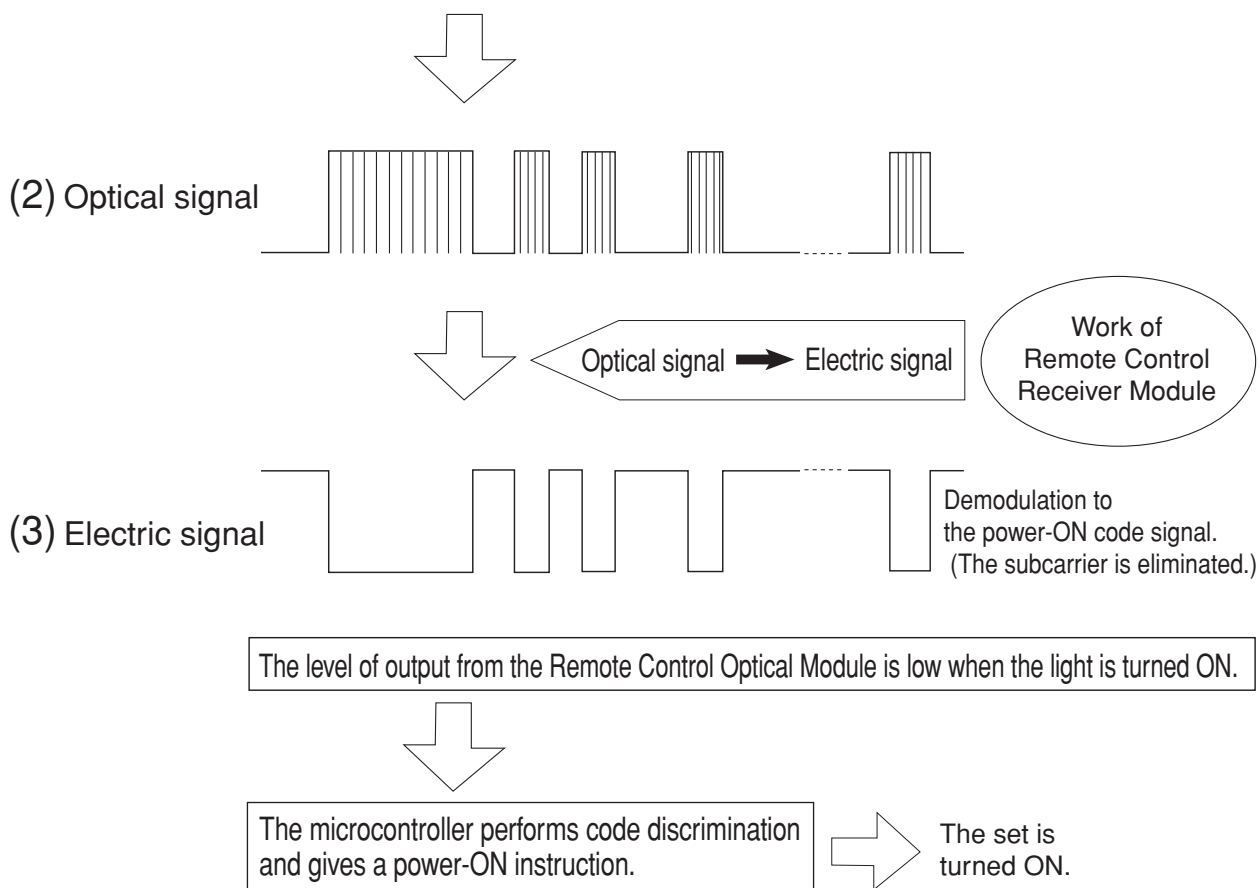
(2) Optical signal

Optical signal ➡ Electric signal

Work of Remote Control Receiver Module

(3) Electric signal

Demodulation to the power-ON code signal. (The subcarrier is eliminated.)

The level of output from the Remote Control Optical Module is low when the light is turned ON.

The microcontroller performs code discrimination and gives a power-ON instruction.

The set is turned ON.